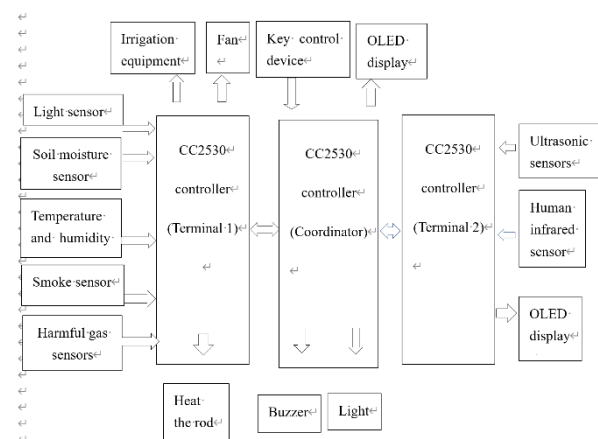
Irrigation equipment

Fan

Key control device

OLED display

Light sensor

Soil moisture sensor

Temperature and humidity

Smoke sensor

Harmful gas sensors

CC2530 controller (Terminal 1)

CC2530 controller (Coordinator)

CC2530 controller (Terminal 2)

Ultrasonic sensors

Human infrared sensor

OLED display

Heat the rod

Buzzer

Light